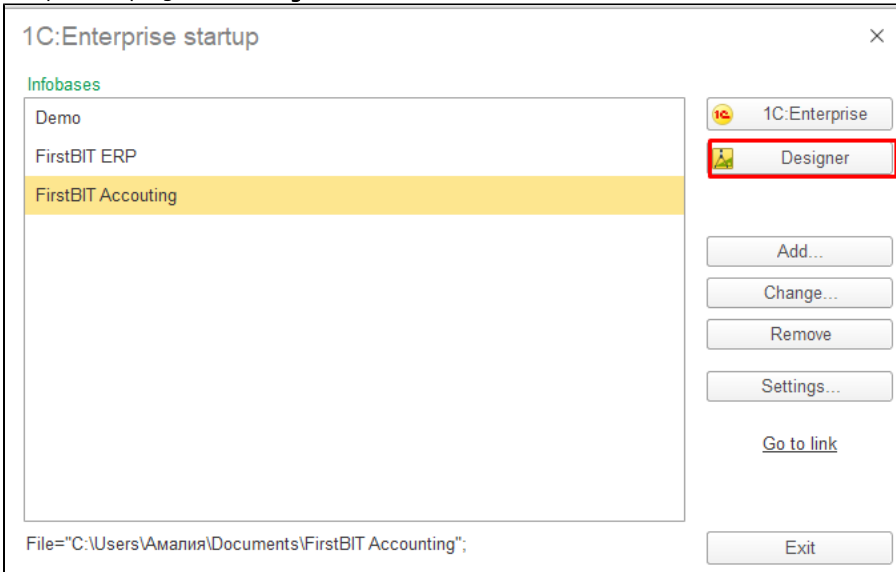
1C:Enterprise startup

×

Infobases

Demo

FirstBIT ERP

FirstBIT Accouting

1C:Enterprise

Designer

Add...

Change...

Remove

Settings...

Go to link

File="C:\Users\Амалия\Documents\FirstBIT Accounting";

Exit